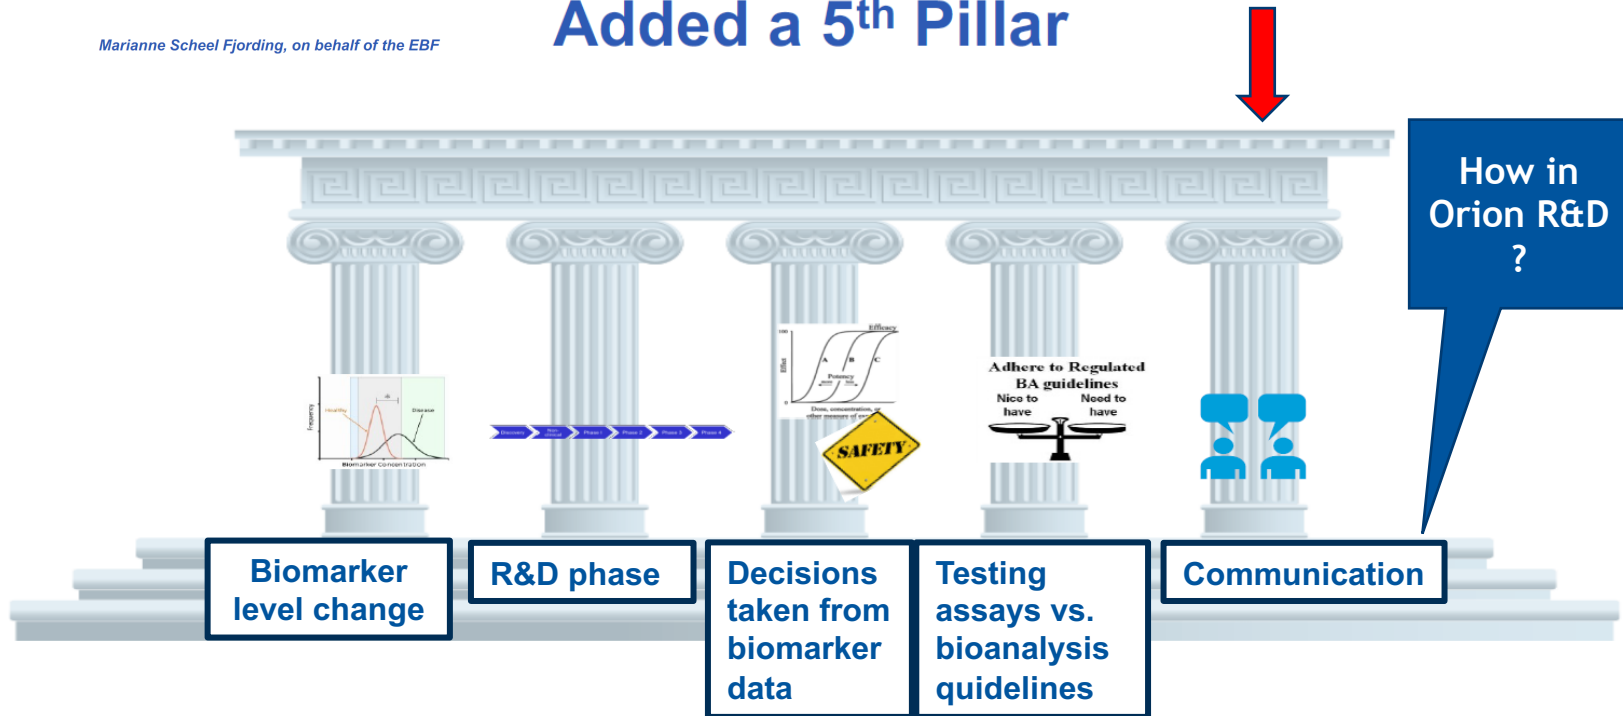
Marianne Scheel Fjording, on behalf of the EBF

Added a 5$^{th}$ Pillar

How in Orion R&D ?

Frequency
Healthy
Disease
Biomarker Concentration

Discovery
Phase I
Phase 2
Phase 3
Phase 4

Efficacy
Effect
Potency
Dose, concentration, or other measure of exposure

SAFETY

Adhere to Regulated BA guidelines
Nice to have
Need to have

Biomarker level change

R&D phase

Decisions taken from biomarker data

Testing assays vs. bioanalysis quidelines

Communication